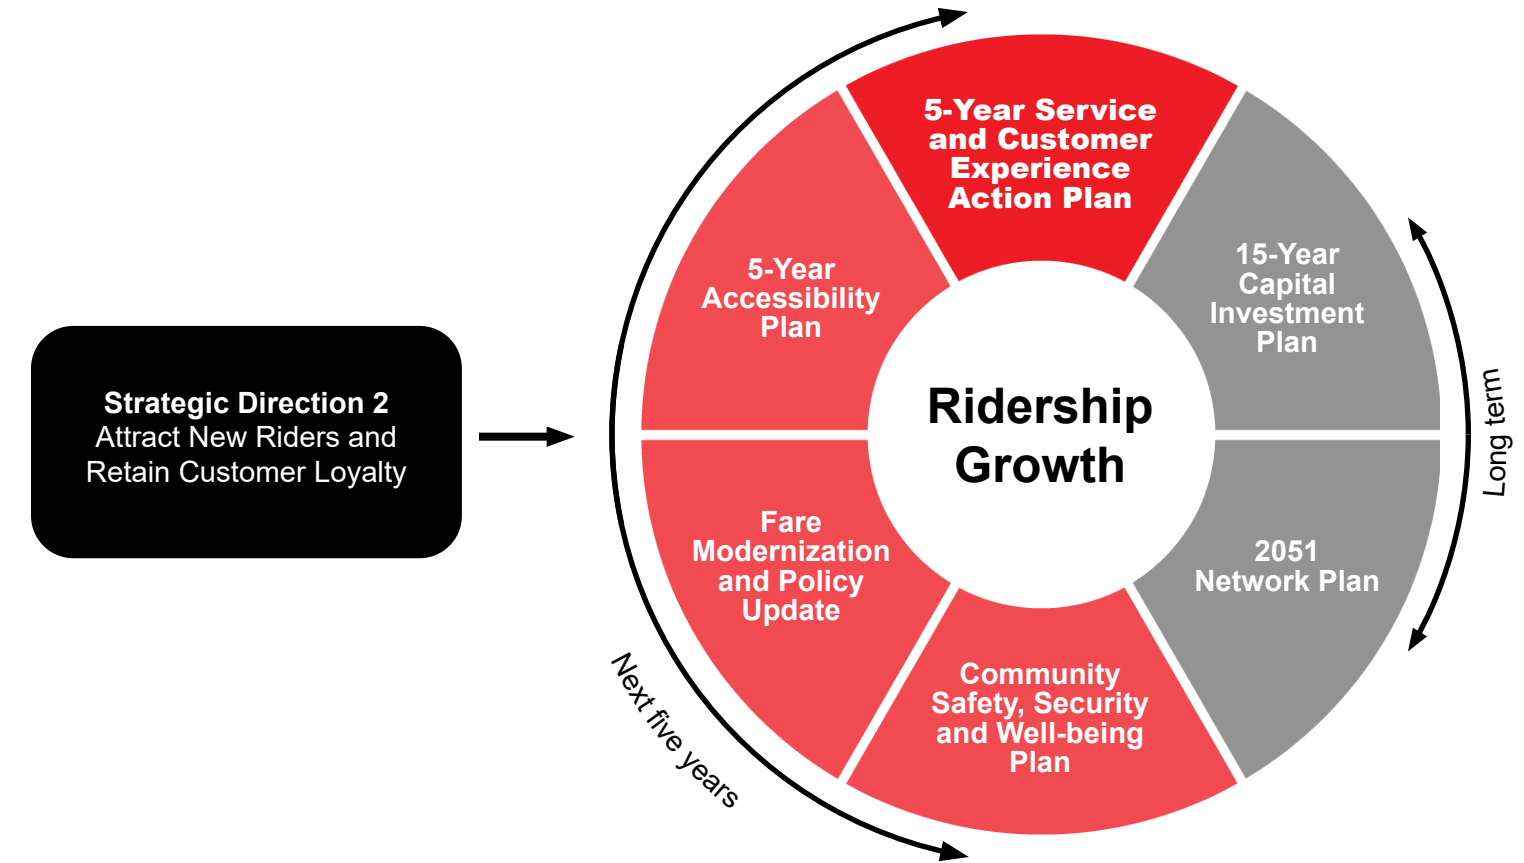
Strategic Direction 2
Attract New Riders and Retain Customer Loyalty

5-Year Service and Customer Experience Action Plan

15-Year Capital Investment Plan

2051 Network Plan

Community Safety, Security and Well-being Plan

Fare Modernization and Policy Update

5-Year Accessibility Plan

Ridership Growth

Long term

Next five years